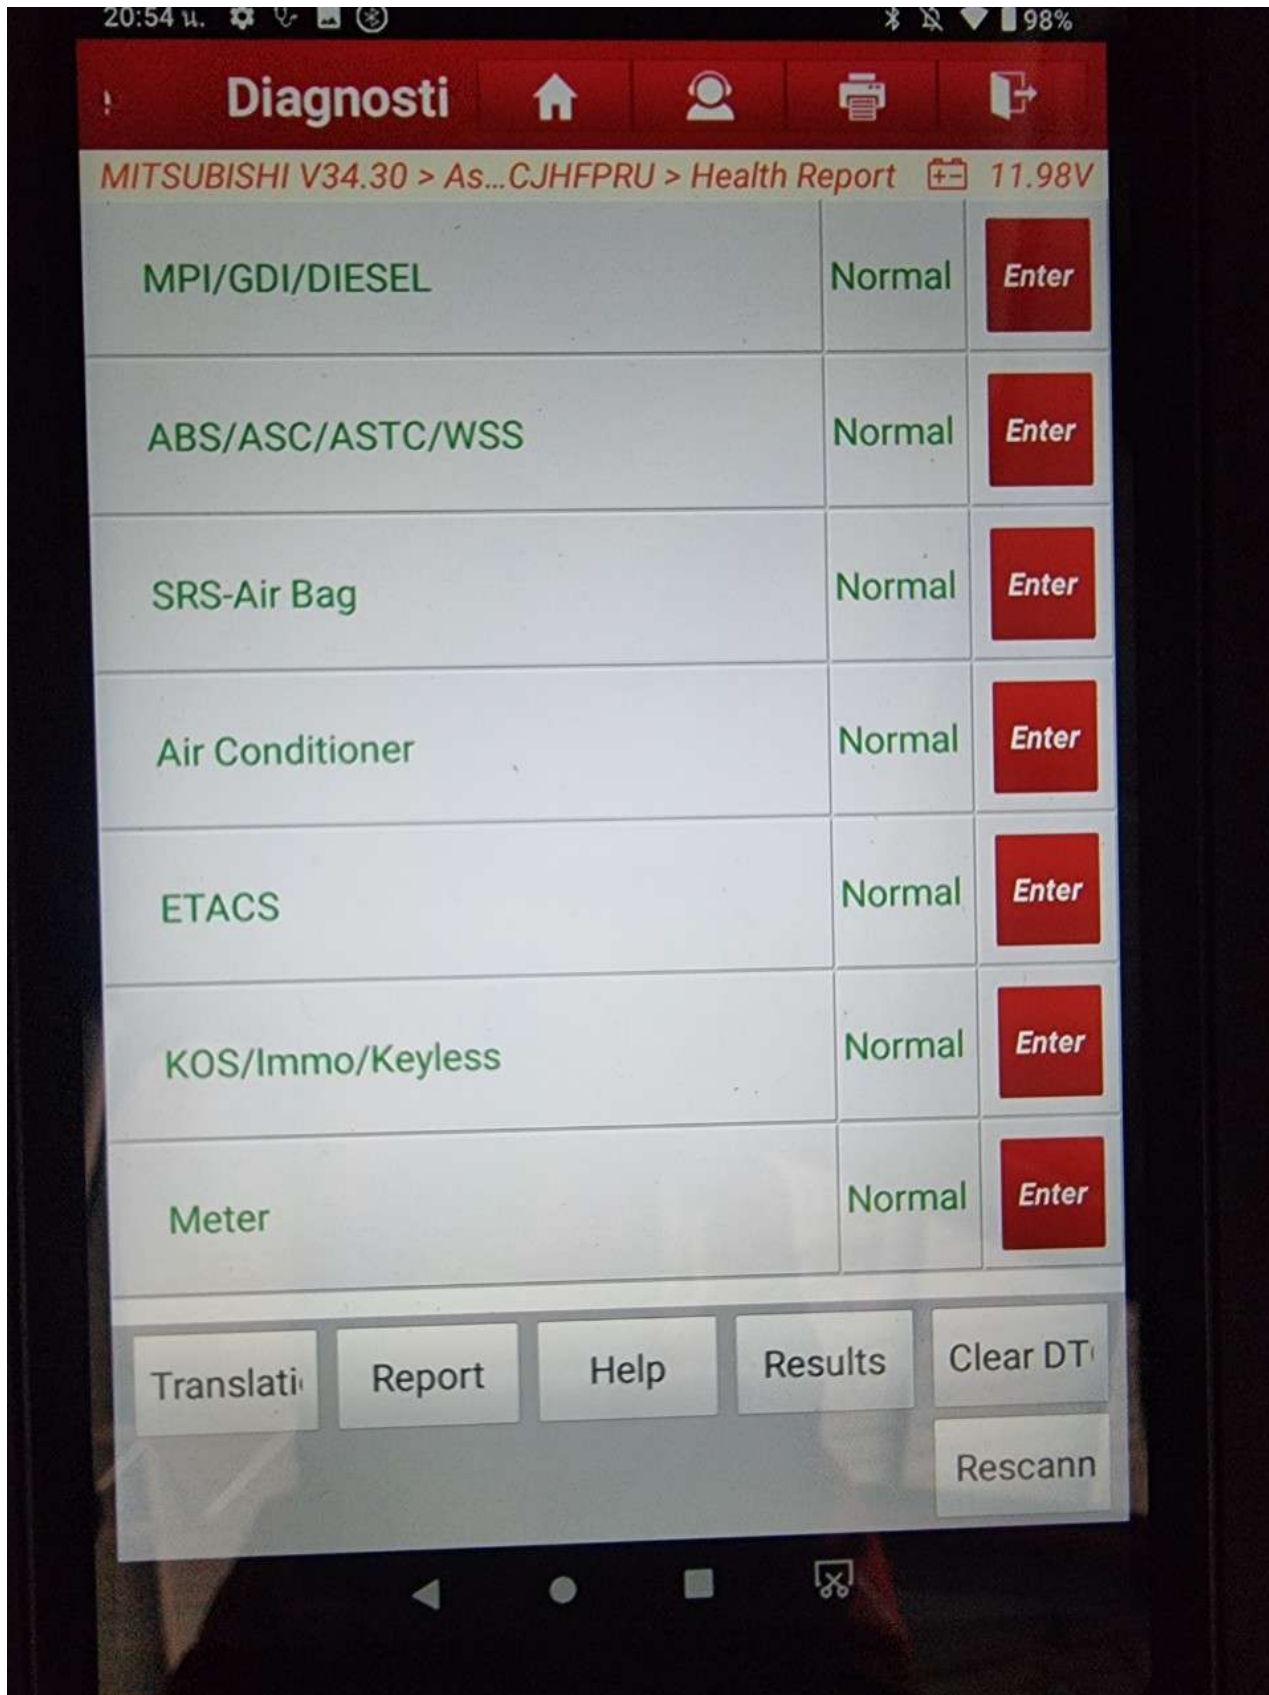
20:54 น.

98%

Diagnosti

MITSUBISHI V34.30 > As...CJHFPRU > Health Report 11.98V

| | | |
|---|---|---|
| MPI/GDI/DIESEL | Normal | Enter |
| ABS/ASC/ASTC/WSS | Normal | Enter |
| SRS-Air Bag | Normal | Enter |
| Air Conditioner | Normal | Enter |
| ETACS | Normal | Enter |
| KOS/Immo/Keyless | Normal | Enter |
| Meter | Normal | Enter |

Translati Report Help Results Clear DT

Rescann